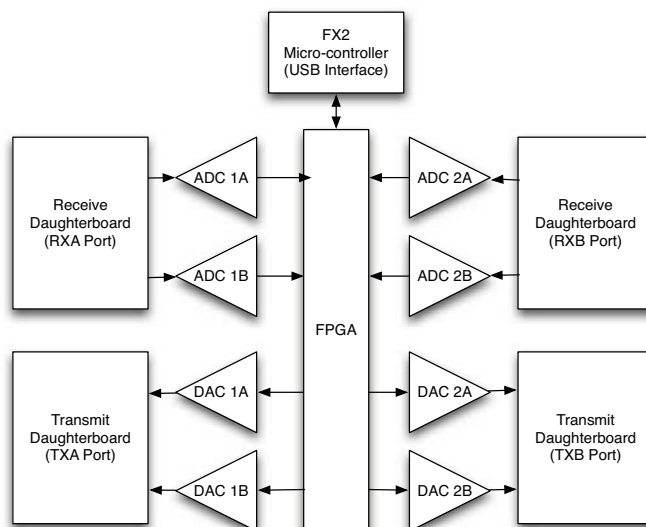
FX2
Micro-controller
(USB Interface)

Receive
Daughterboard
(RXA Port)

ADC 1A

ADC 1B

FPGA

ADC 2A

ADC 2B

Receive
Daughterboard
(RXB Port)

Transmit
Daughterboard
(TXA Port)

DAC 1A

DAC 1B

DAC 2A

DAC 2B

Transmit
Daughterboard
(TXB Port)